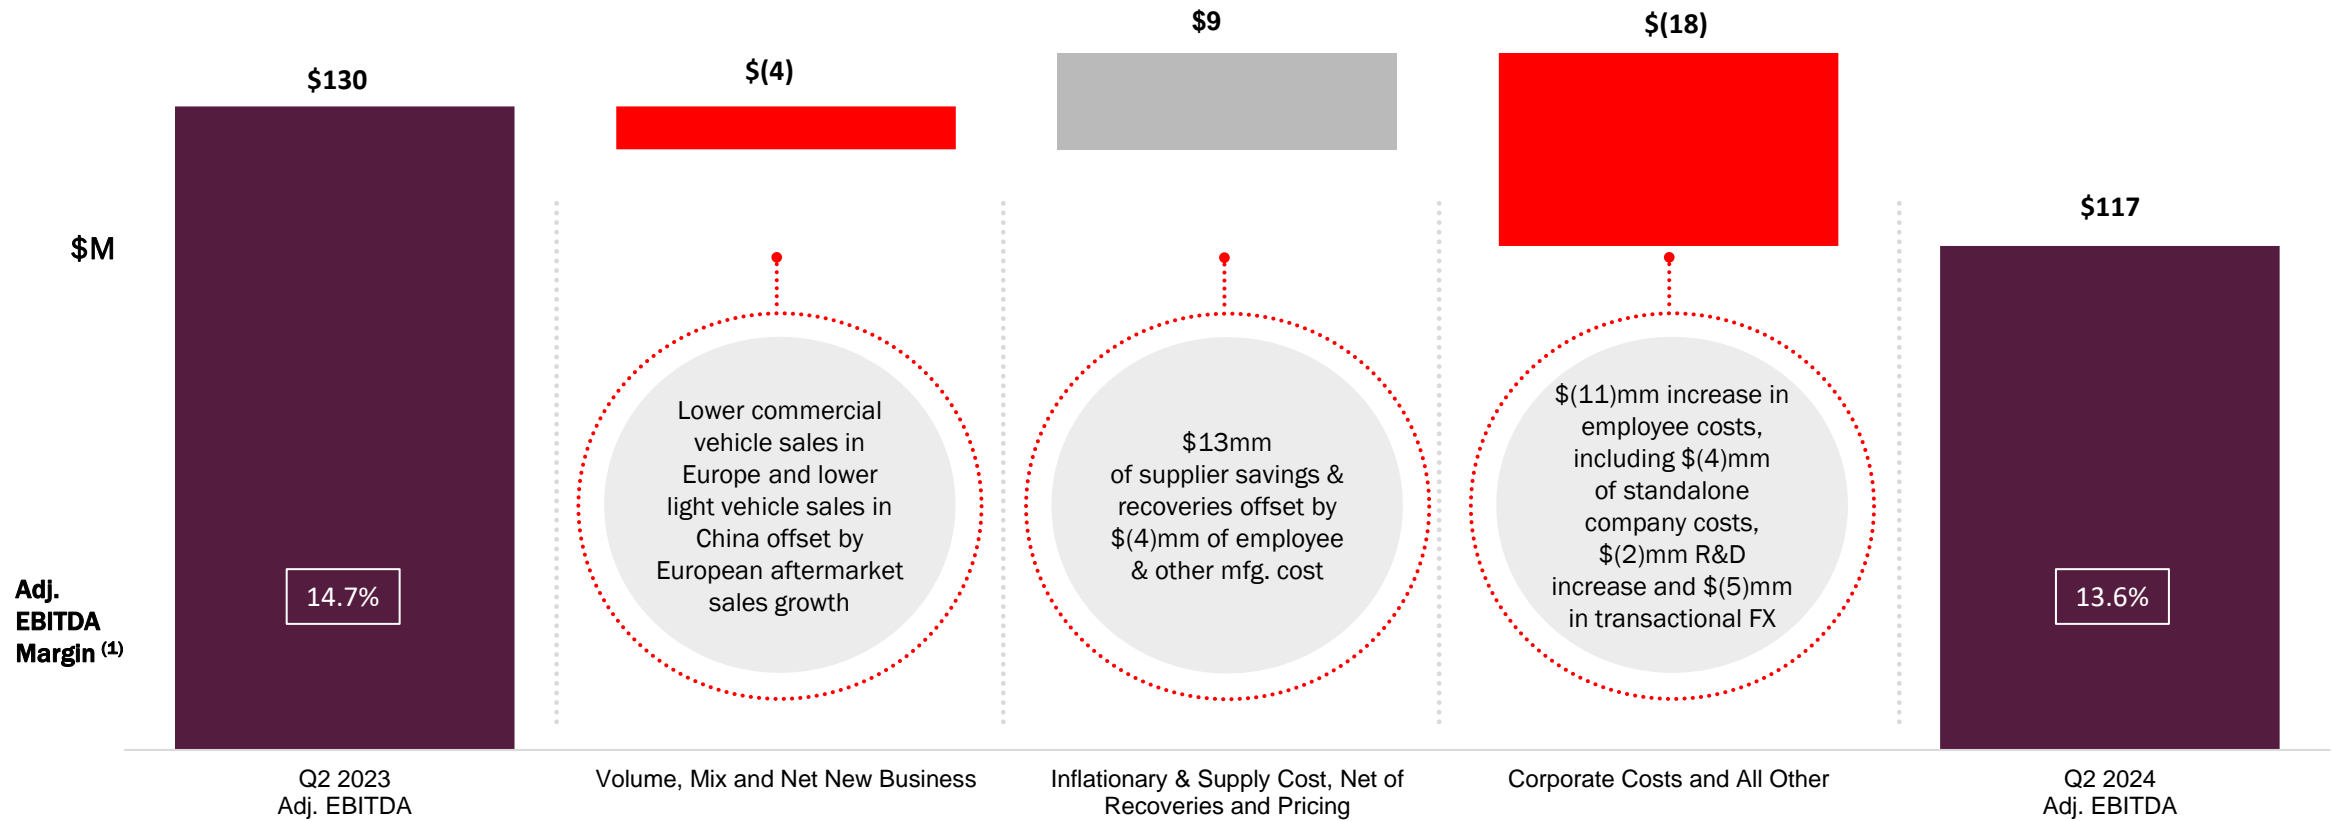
$M

$130

$(4)

$9

$(18)

$117

Adj. EBITDA Margin $^{(1)}$

14.7%

Lower commercial vehicle sales in Europe and lower light vehicle sales in China offset by European aftermarket sales growth

$13mm of supplier savings & recoveries offset by $(4)mm of employee & other mfg. cost

$(11)mm increase in employee costs, including $(4)mm of standalone company costs, $(2)mm R&D increase and $(5)mm in transactional FX

13.6%

Q2 2023 Adj. EBITDA

Volume, Mix and Net New Business

Inflationary & Supply Cost, Net of Recoveries and Pricing

Corporate Costs and All Other

Q2 2024 Adj. EBITDA